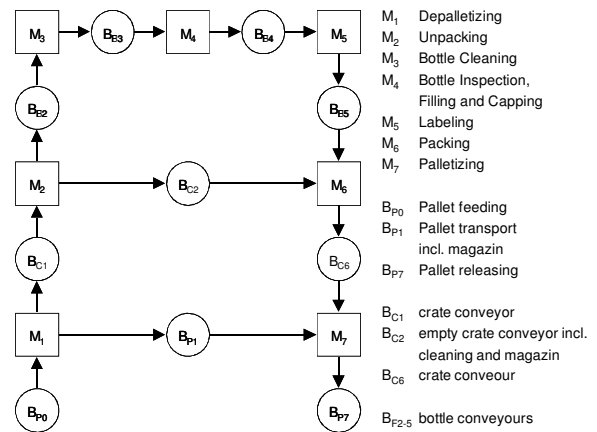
$M_3$ $B_{B3}$ $M_4$ $B_{B4}$ $M_5$

$B_{B2}$ $B_{B5}$

$M_2$ $B_{C2}$ $M_6$

$B_{C1}$ $B_{C6}$

$M_1$ $B_{P1}$ $M_7$

$B_{P0}$ $B_{P7}$

$M_1$ Depalletizing
$M_2$ Unpacking
$M_3$ Bottle Cleaning
$M_4$ Bottle Inspection, Filling and Capping
$M_5$ Labeling
$M_6$ Packing
$M_7$ Palletizing

$B_{P0}$ Pallet feeding
$B_{P1}$ Pallet transport incl. magazin
$B_{P7}$ Pallet releasing

$B_{C1}$ crate conveyor
$B_{C2}$ empty crate conveyor incl. cleaning and magazin
$B_{C6}$ crate conveour

$B_{F2-5}$ bottle conveyours